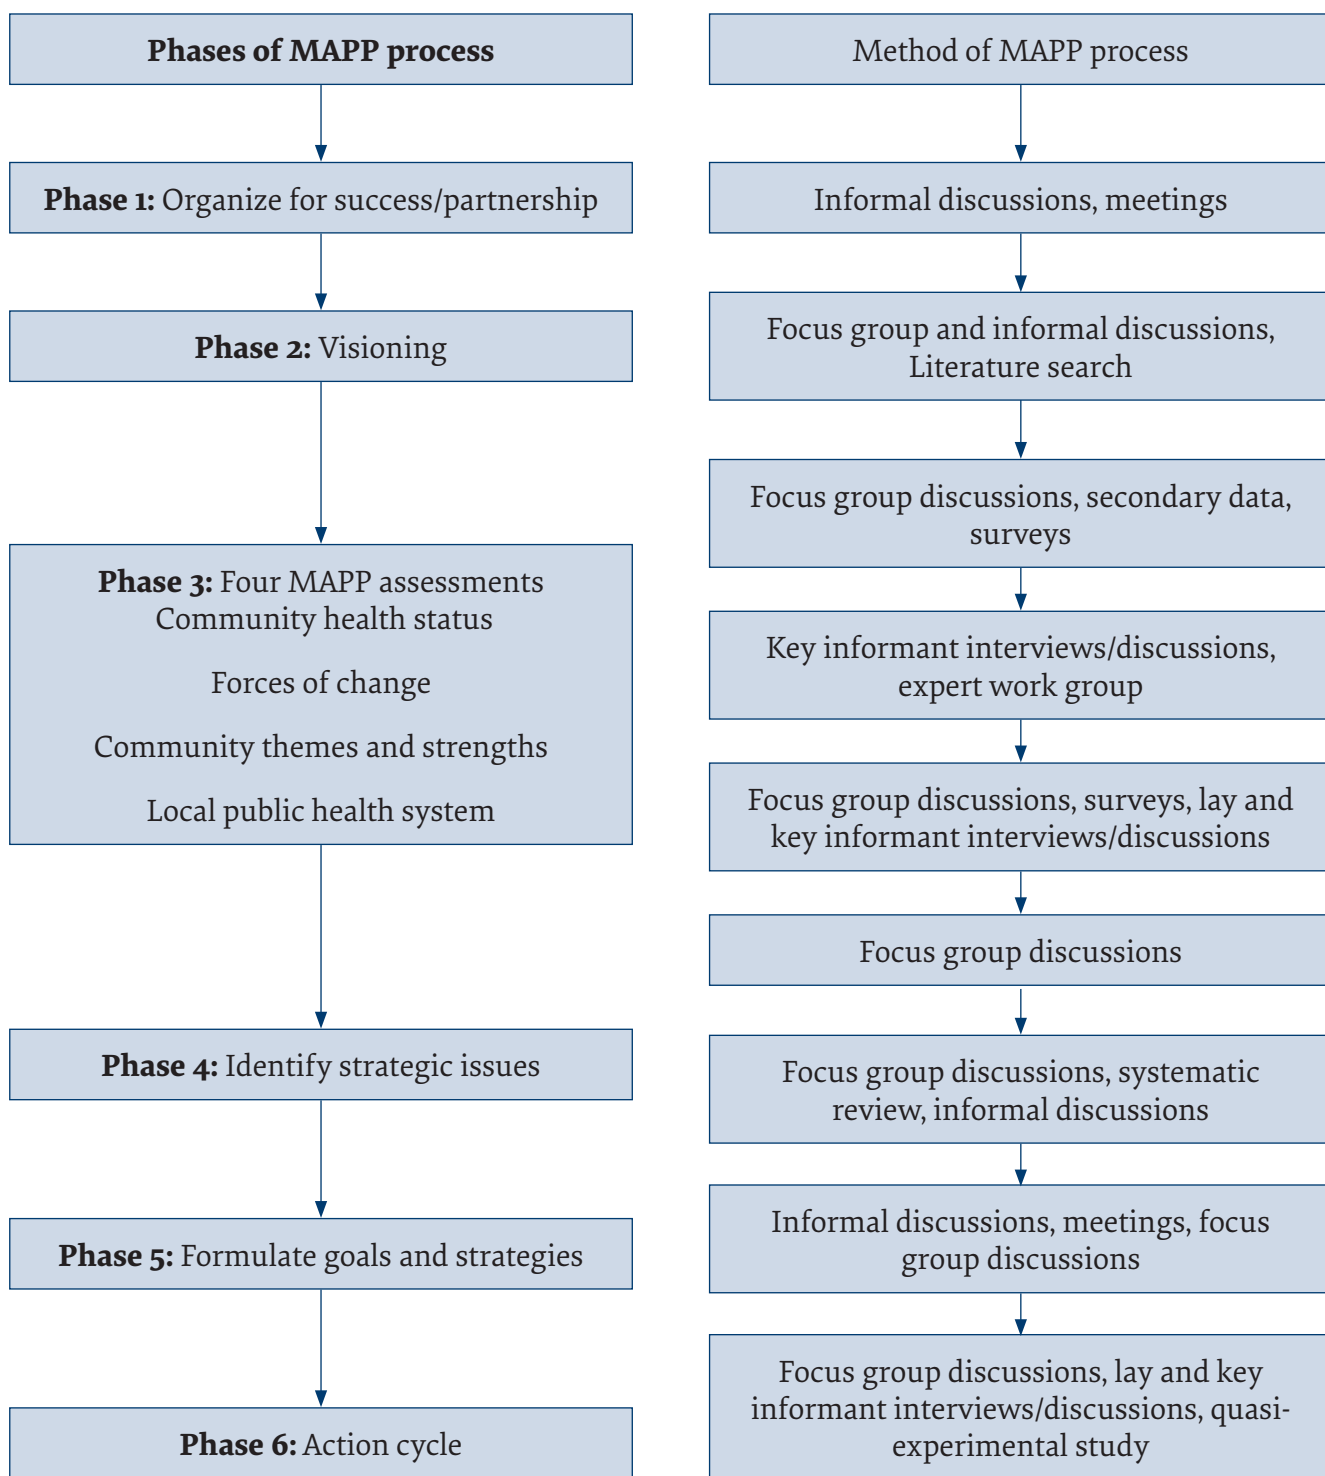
Phases of MAPP process

Phase 1: Organize for success/partnership

Phase 2: Visioning

Phase 3: Four MAPP assessments
Community health status

Forces of change

Community themes and strengths

Local public health system

Phase 4: Identify strategic issues

Phase 5: Formulate goals and strategies

Phase 6: Action cycle

Method of MAPP process

Informal discussions, meetings

Focus group and informal discussions, Literature search

Focus group discussions, secondary data, surveys

Key informant interviews/discussions, expert work group

Focus group discussions, surveys, lay and key informant interviews/discussions

Focus group discussions

Focus group discussions, systematic review, informal discussions

Informal discussions, meetings, focus group discussions

Focus group discussions, lay and key informant interviews/discussions, quasi-experimental study